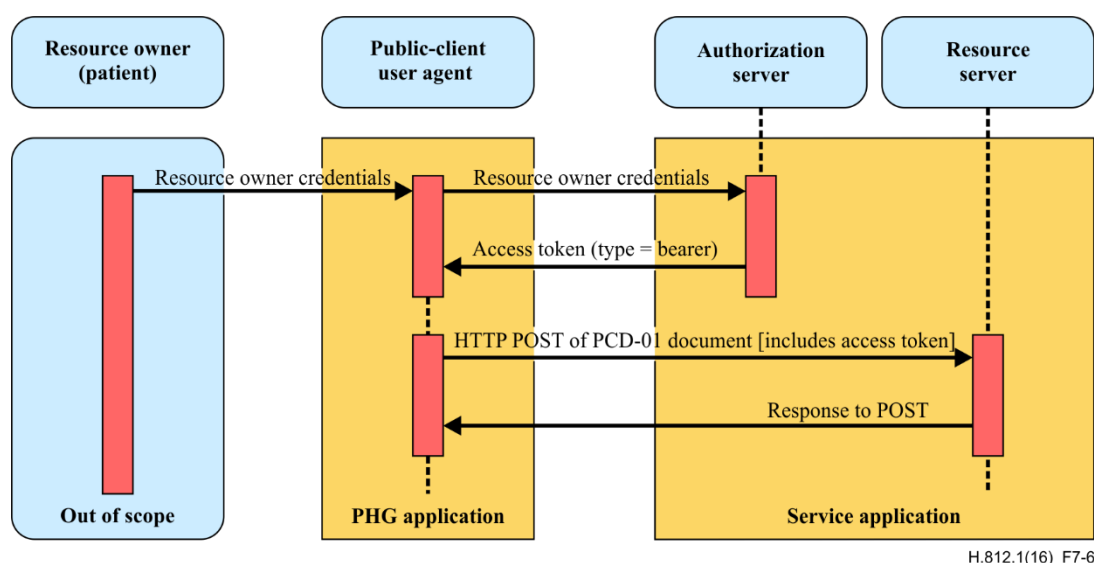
Resource owner (patient)

Public-client user agent

Authorization server

Resource server

Resource owner credentials

Resource owner credentials

Access token (type = bearer)

HTTP POST of PCD-01 document [includes access token]

Response to POST

Out of scope

PHG application

Service application

H.812.1(16)_F7-6